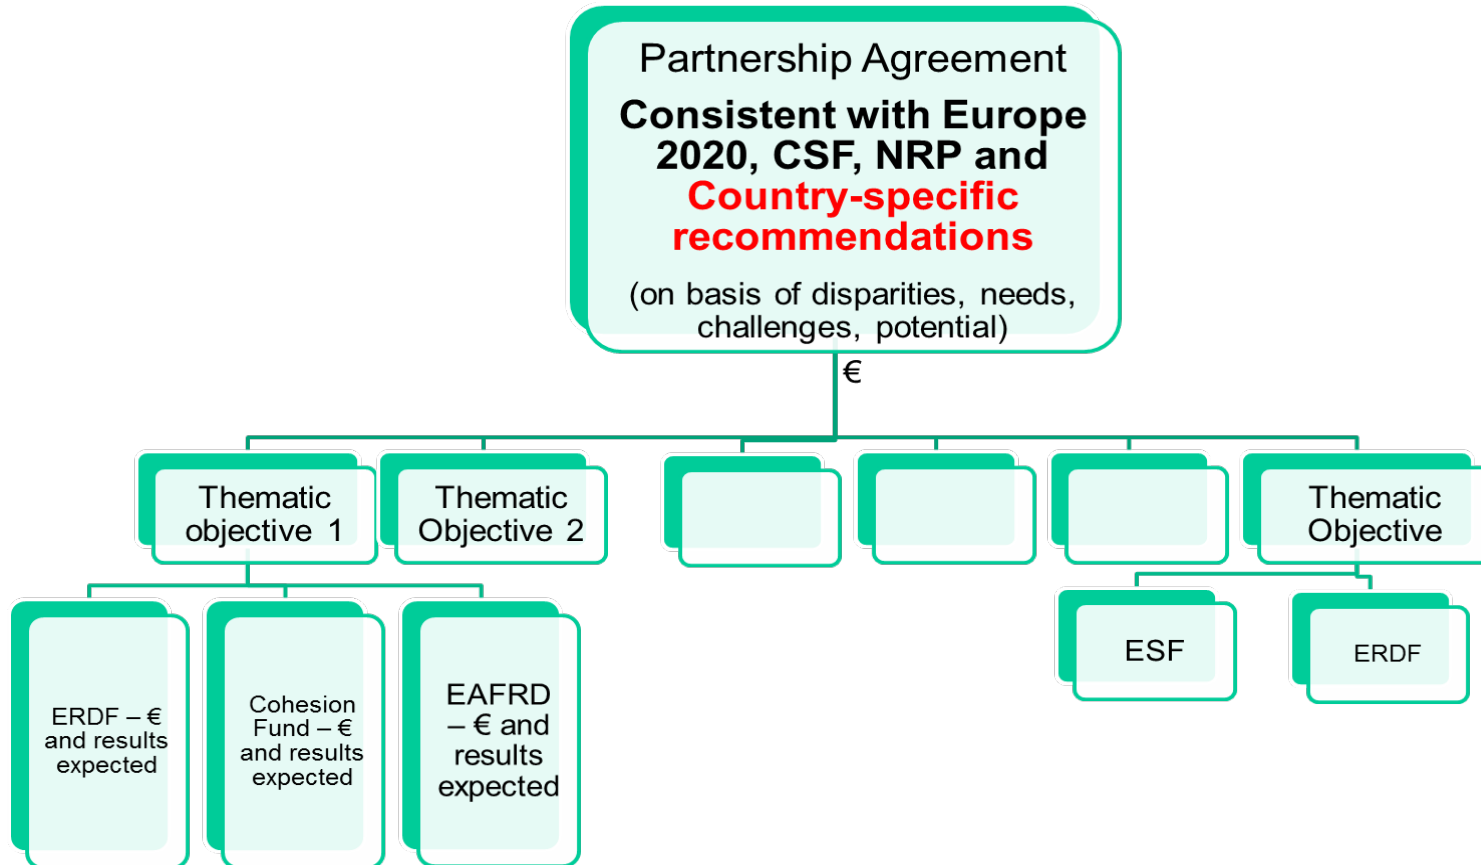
Partnership Agreement

Consistent with Europe 2020, CSF, NRP and Country-specific recommendations

(on basis of disparities, needs, challenges, potential)

€

Thematic objective 1

Thematic Objective 2

Thematic Objective

ERDF – € and results expected

Cohesion Fund – € and results expected

EAFRD – € and results expected

ESF

ERDF